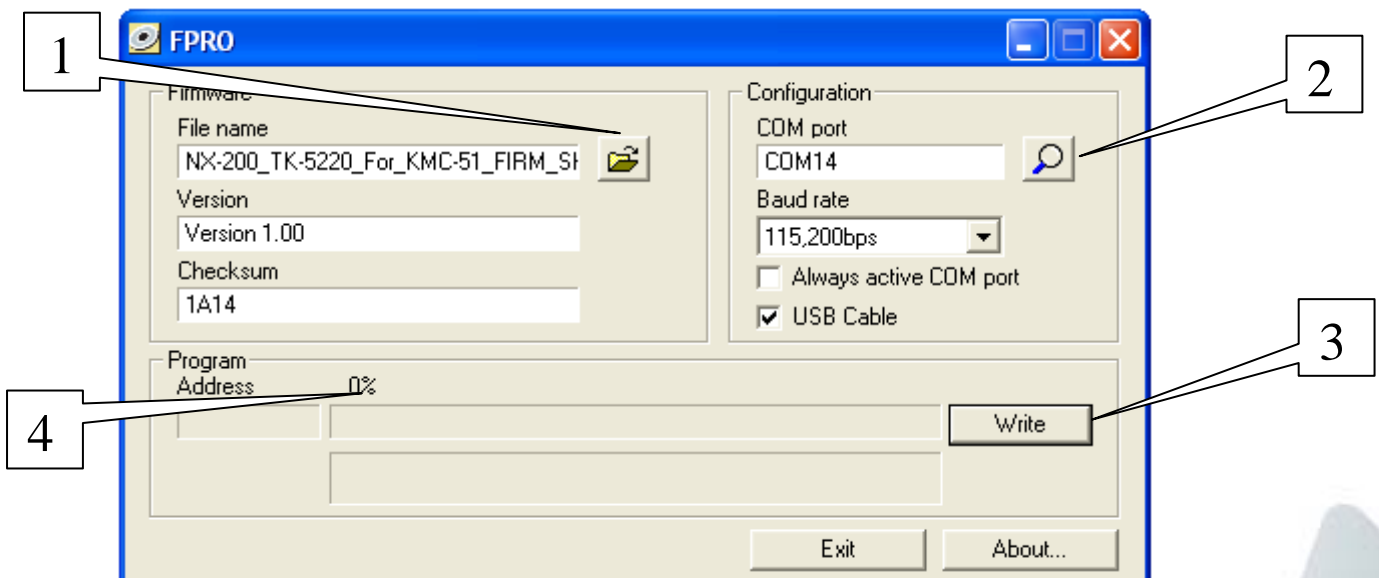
FPRO

1

2

Firmware
File name
NX-200_TK-5220_For_KMC-51_FIRM_SI
Version
Version 1.00
Checksum
1A14

Configuration
COM port
COM14
Baud rate
115,200bps
Always active COM port
USB Cable

3

Program
Address
0%

4

Write

Exit
About...